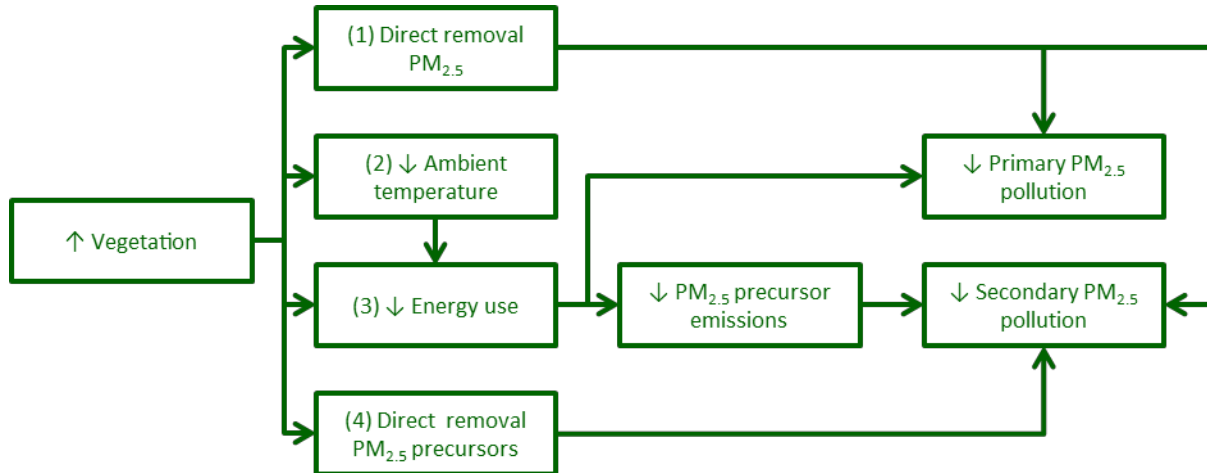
↑ Vegetation

(1) Direct removal $PM_{2.5}$

(2) ↓ Ambient temperature

(3) ↓ Energy use

(4) Direct removal $PM_{2.5}$ precursors

↓ $PM_{2.5}$ precursor emissions

↓ Primary $PM_{2.5}$ pollution

↓ Secondary $PM_{2.5}$ pollution